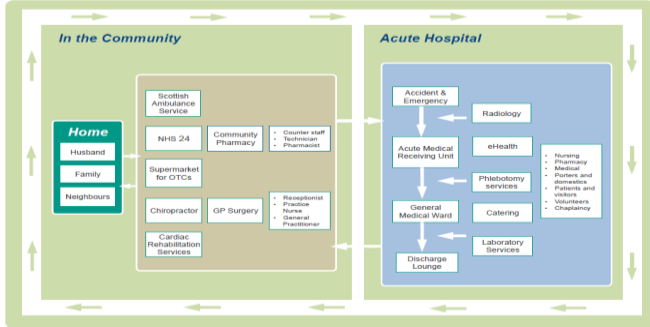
In the Community

Home

Husband

Family

Neighbours

Scottish Ambulance Service

NHS 24

Community Pharmacy

- Counter staff
- Technician
- Pharmacist

Supermarket for OTCs

Chiropractor

GP Surgery

- Receptionist
- Practice Nurse
- General Practitioner

Cardiac Rehabilitation Services

Acute Hospital

Accident & Emergency

Radiology

Acute Medical Receiving Unit

eHealth

- Nursing
- Pharmacy
- Medical
- Porters and domestics
- Patients and visitors
- Volunteers
- Chaplaincy

Phlebotomy services

General Medical Ward

Catering

Laboratory Services

Discharge Lounge